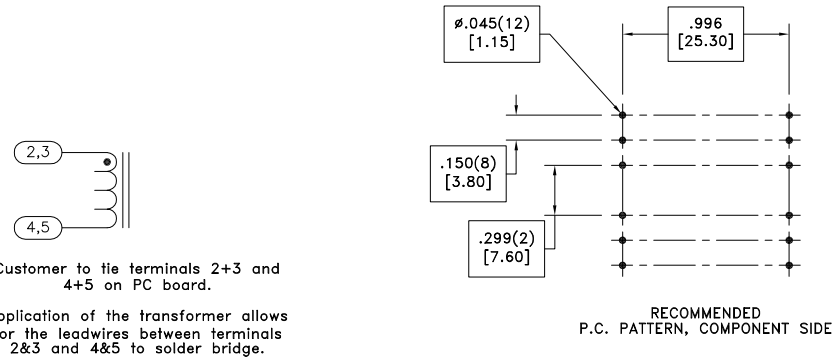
2,3

4,5

Customer to tie terminals 2+3 and 4+5 on PC board.

pplication of the transformer allows or the leadwires between terminals 2&3 and 4&5 to solder bridge.

ø.045(12)
[1.15]

.996
[25.30]

.150(8)
[3.80]

.299(2)
[7.60]

RECOMMENDED
P.C. PATTERN, COMPONENT SIDE